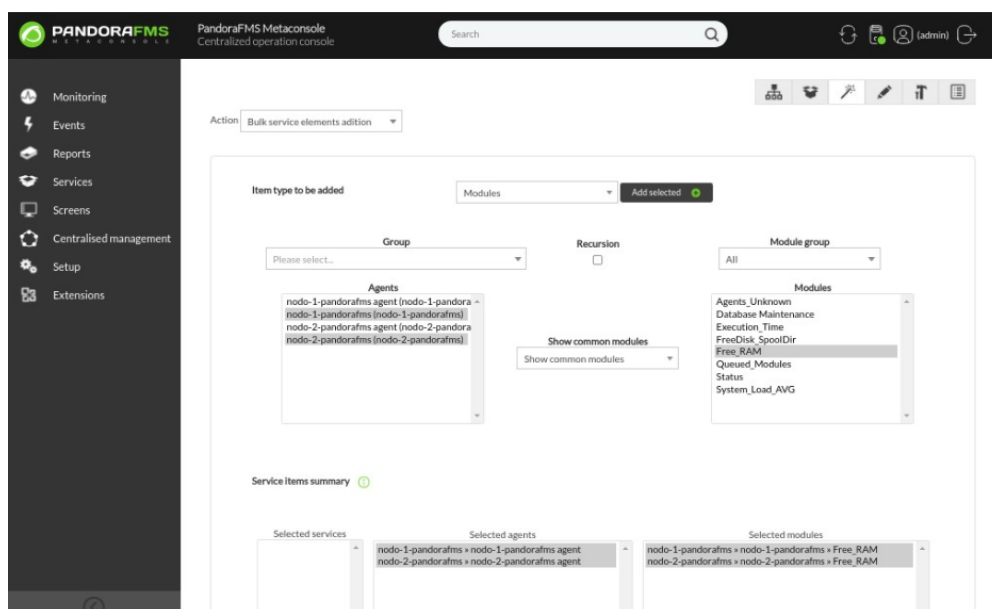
PANDORAFMS
METACONSOLE

PandoraFMS Metaconsole
Centralized operation console

Search

(admin)

Monitoring
Events
Reports
Services
Screens
Centralised management
Setup
Extensions

Action Bulk service elements adition

Item type to be added
Modules
Add selected

Group
Please select...

Recursion

Module group
All

Agents
nodo-1-pandorafms agent (nodo-1-pandora
nodo-1-pandorafms (nodo-1-pandorafms)
nodo-2-pandorafms agent (nodo-2-pandora
nodo-2-pandorafms (nodo-2-pandorafms)

Show common modules
Show common modules

Modules
Agents_Unknown
Database Maintenance
Execution_Time
FreeDisk_SpoolDir
Free_RAM
Queued_Modules
Status
System_Load_AVG

Service items summary

Selected services

Selected agents
nodo-1-pandorafms » nodo-1-pandorafms agent
nodo-2-pandorafms » nodo-2-pandorafms agent

Selected modules
nodo-1-pandorafms » nodo-1-pandorafms » Free_RAM
nodo-2-pandorafms » nodo-2-pandorafms » Free_RAM